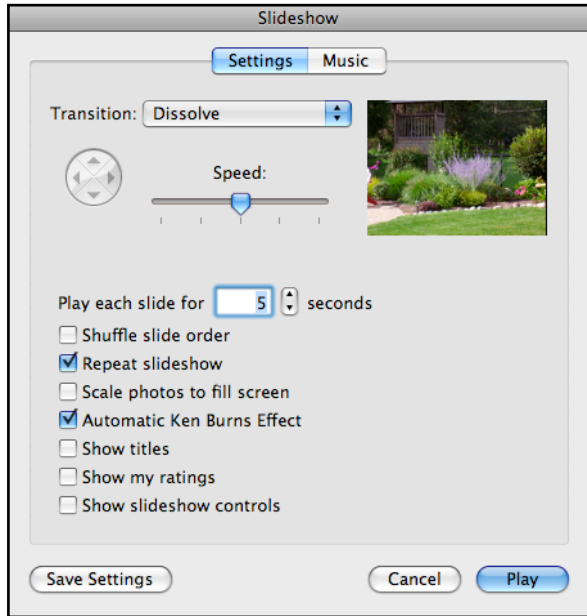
Slideshow

Settings Music

Transition: Dissolve

Speed:

Play each slide for 5 seconds

Shuffle slide order

Repeat slideshow

Scale photos to fill screen

Automatic Ken Burns Effect

Show titles

Show my ratings

Show slideshow controls

Save Settings

Cancel

Play